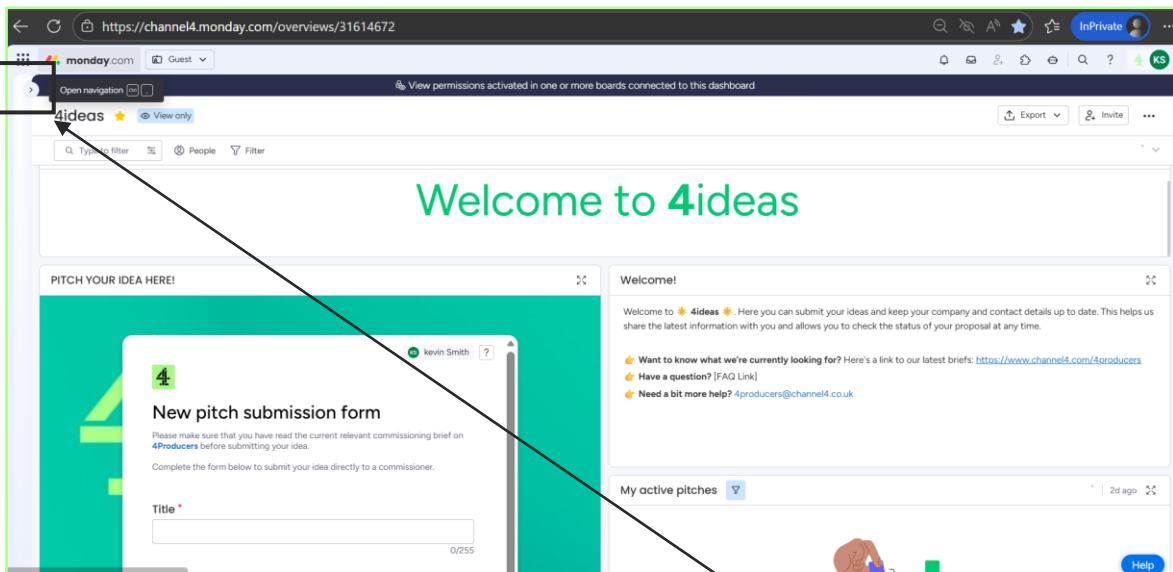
https://channel4.monday.com/overviews/31614672

InPrivate

monday.com Guest

KS

Open navigation

View permissions activated in one or more boards connected to this dashboard

4ideas View only

Export Invite

Type to filter People Filter

Welcome to 4ideas

PITCH YOUR IDEA HERE!

kevin Smith ?

4

New pitch submission form

Please make sure that you have read the current relevant commissioning brief on 4Producers before submitting your idea.

Complete the form below to submit your idea directly to a commissioner.

Title *

0/255

Welcome!

Welcome to 4ideas. Here you can submit your ideas and keep your company and contact details up to date. This helps us share the latest information with you and allows you to check the status of your proposal at any time.

Want to know what we're currently looking for? Here's a link to our latest briefs: https://www.channel4.com/4producers

Have a question? [FAQ Link]

Need a bit more help? 4producers@channel4.co.uk

My active pitches

2d ago

Help